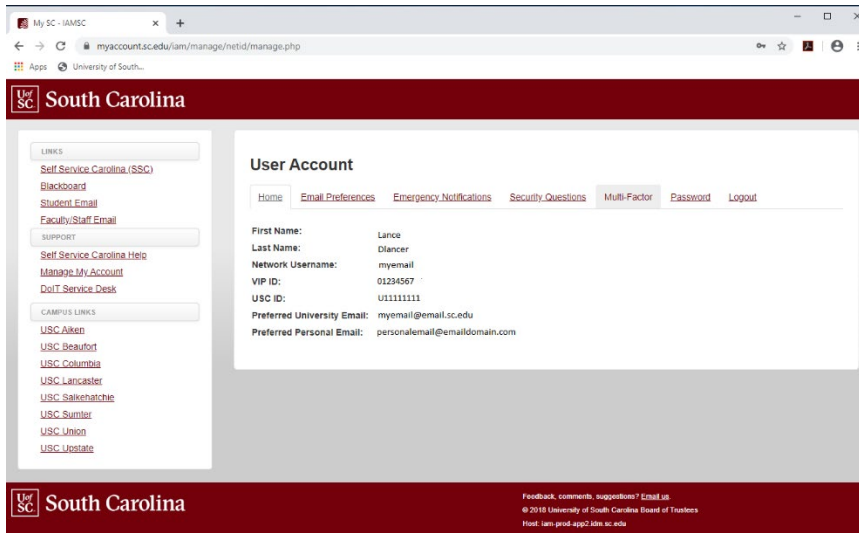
My SC - IAMSC
myaccount.sc.edu/iam/manage/netid/manage.php
Apps University of South...

UofSC South Carolina

LINKS
Self Service Carolina (SSC)
Blackboard
Student Email
Faculty/Staff Email
SUPPORT
Self Service Carolina Help
Manage My Account
DoIT Service Desk
CAMPUS LINKS
USC Aiken
USC Beaufort
USC Columbia
USC Lancaster
USC Salkehatchie
USC Sumter
USC Union
USC Upstate

User Account

Home Email Preferences Emergency Notifications Security Questions Multi-Factor Password Logout

| | |
|---|---|
| First Name: | Lance |
| Last Name: | Dlancer |
| Network Username: | myemail |
| VIP ID: | 01234567 |
| USC ID: | U11111111 |
| Preferred University Email: | myemail@email.sc.edu |
| Preferred Personal Email: | personalemail@emaildomain.com |

UofSC South Carolina

Feedback, comments, suggestions? Email us.
© 2018 University of South Carolina Board of Trustees
Host: iam-prod-app2.idm.sc.edu